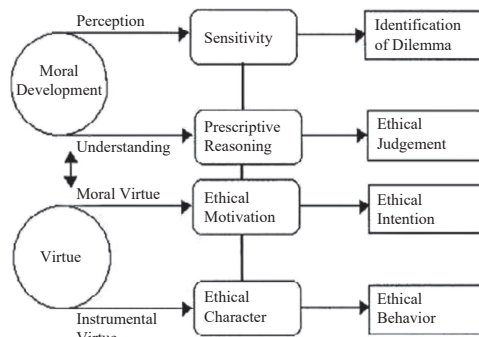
Perception

Moral Development

Sensitivity

Identification of Dilemma

Understanding

Prescriptive Reasoning

Ethical Judgement

Moral Virtue

Ethical Motivation

Ethical Intention

Virtue

Ethical Character

Ethical Behavior

Instrumental Virtue